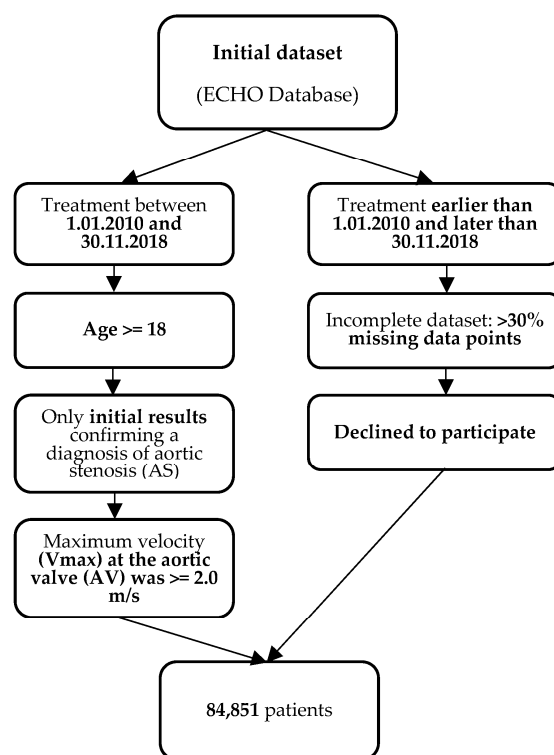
Initial dataset

(ECHO Database)

Treatment between 1.01.2010 and 30.11.2018

Age >= 18

Only initial results confirming a diagnosis of aortic stenosis (AS)

Maximum velocity (Vmax) at the aortic valve (AV) was >= 2.0 m/s

Treatment earlier than 1.01.2010 and later than 30.11.2018

Incomplete dataset: >30% missing data points

Declined to participate

84,851 patients